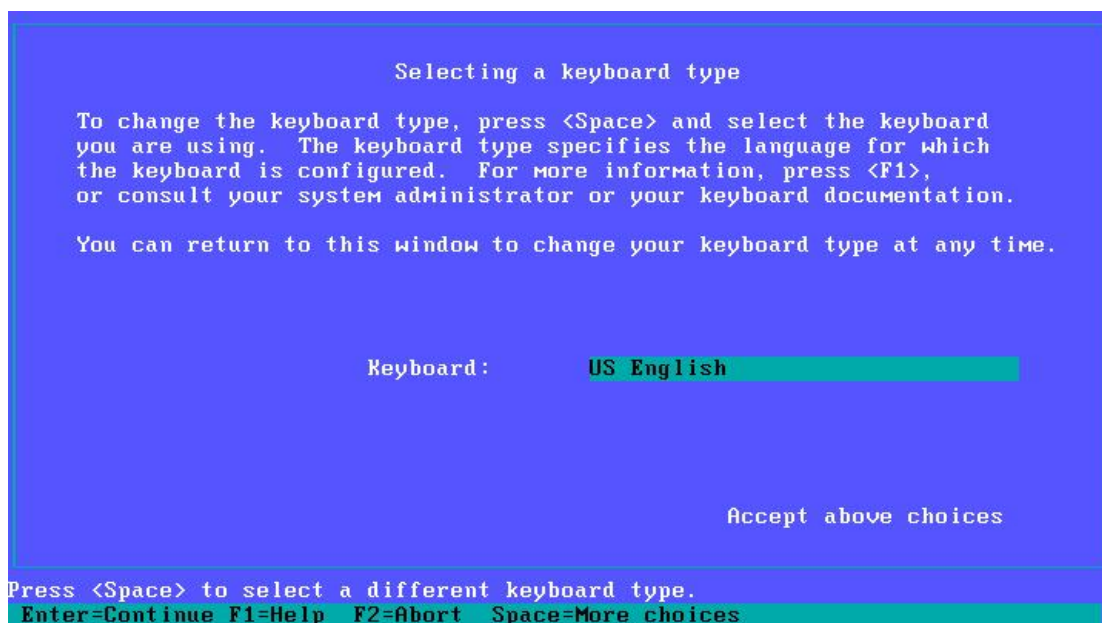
Selecting a keyboard type

To change the keyboard type, press <Space> and select the keyboard you are using. The keyboard type specifies the language for which the keyboard is configured. For more information, press <F1>, or consult your system administrator or your keyboard documentation.

You can return to this window to change your keyboard type at any time.

Keyboard: US English

Accept above choices

Press <Space> to select a different keyboard type.
Enter=Continue F1=Help F2=Abort Space=More choices